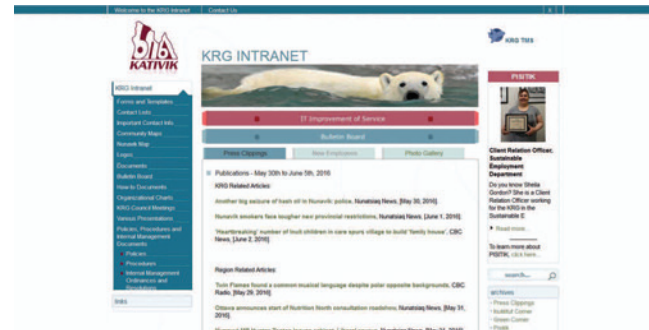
Welcome to the KRG Intranet | Contact Us

KATIVIK

KRG INTRANET

KRG TMS

KRG Intranet
Forms and Templates
Contact Lists
Important Contact Info
Community Maps
Nunavik Map
Logos
Documents
Bulletin Board
How to Documents
Organizational Charts
KRG Council Meetings
Various Presentations
Policies, Procedures and Internal Management Documents
Policies
Procedures
Internal Management Ordinances and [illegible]

Inbox

IT Improvement of Service

Bulletin Board

Press Clippings | New Employees | Photo Gallery

Publications - May 30th to June 5th, 2016

KRG Related Articles:

Another big seizure of hash oil in Nunavik: police. Nunatsiaq News. [May 30, 2016].

Nunavik smokers face tougher new provincial restrictions. Nunatsiaq News. [June 1, 2016].

'Heartbreaking' number of Inuit children in care spurs village to build 'family house'. CBC News. [June 2, 2016].

Region Related Articles:

Twin Flames found a common musical language despite polar opposite backgrounds. CBC Radio. [May 29, 2016].

Ottawa announces start of Nutrition North consultation roadshow. Nunatsiaq News. [May 31, 2016].

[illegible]

PISITIK

Client Relation Officer, Sustainable Employment Department

Do you know Sheila Gordon? She is a Client Relation Officer working for the KRG in the Sustainable E

Read more...

To learn more about PISITIK, click here.

search...

archives
Press Clippings
Inuktitut Corner
Green Corner
Pirata